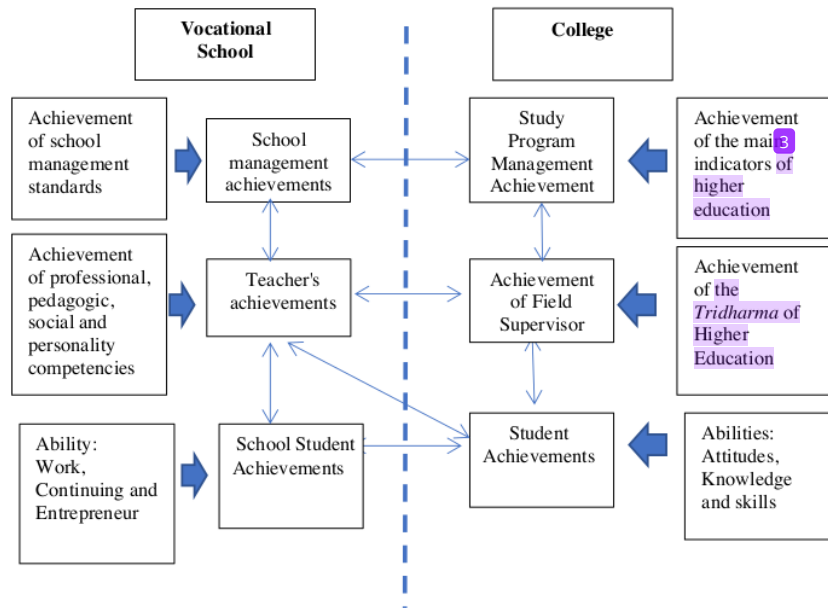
Vocational School

College

Achievement of school management standards

School management achievements

Study Program Management Achievement

Achievement of the mai 3 indicators of higher education

Achievement of professional, pedagogic, social and personality competencies

Teacher's achievements

Achievement of Field Supervisor

Achievement of the *Tridharma* of Higher Education

Ability: Work, Continuing and Entrepreneur

School Student Achievements

Student Achievements

Abilities: Attitudes, Knowledge and skills